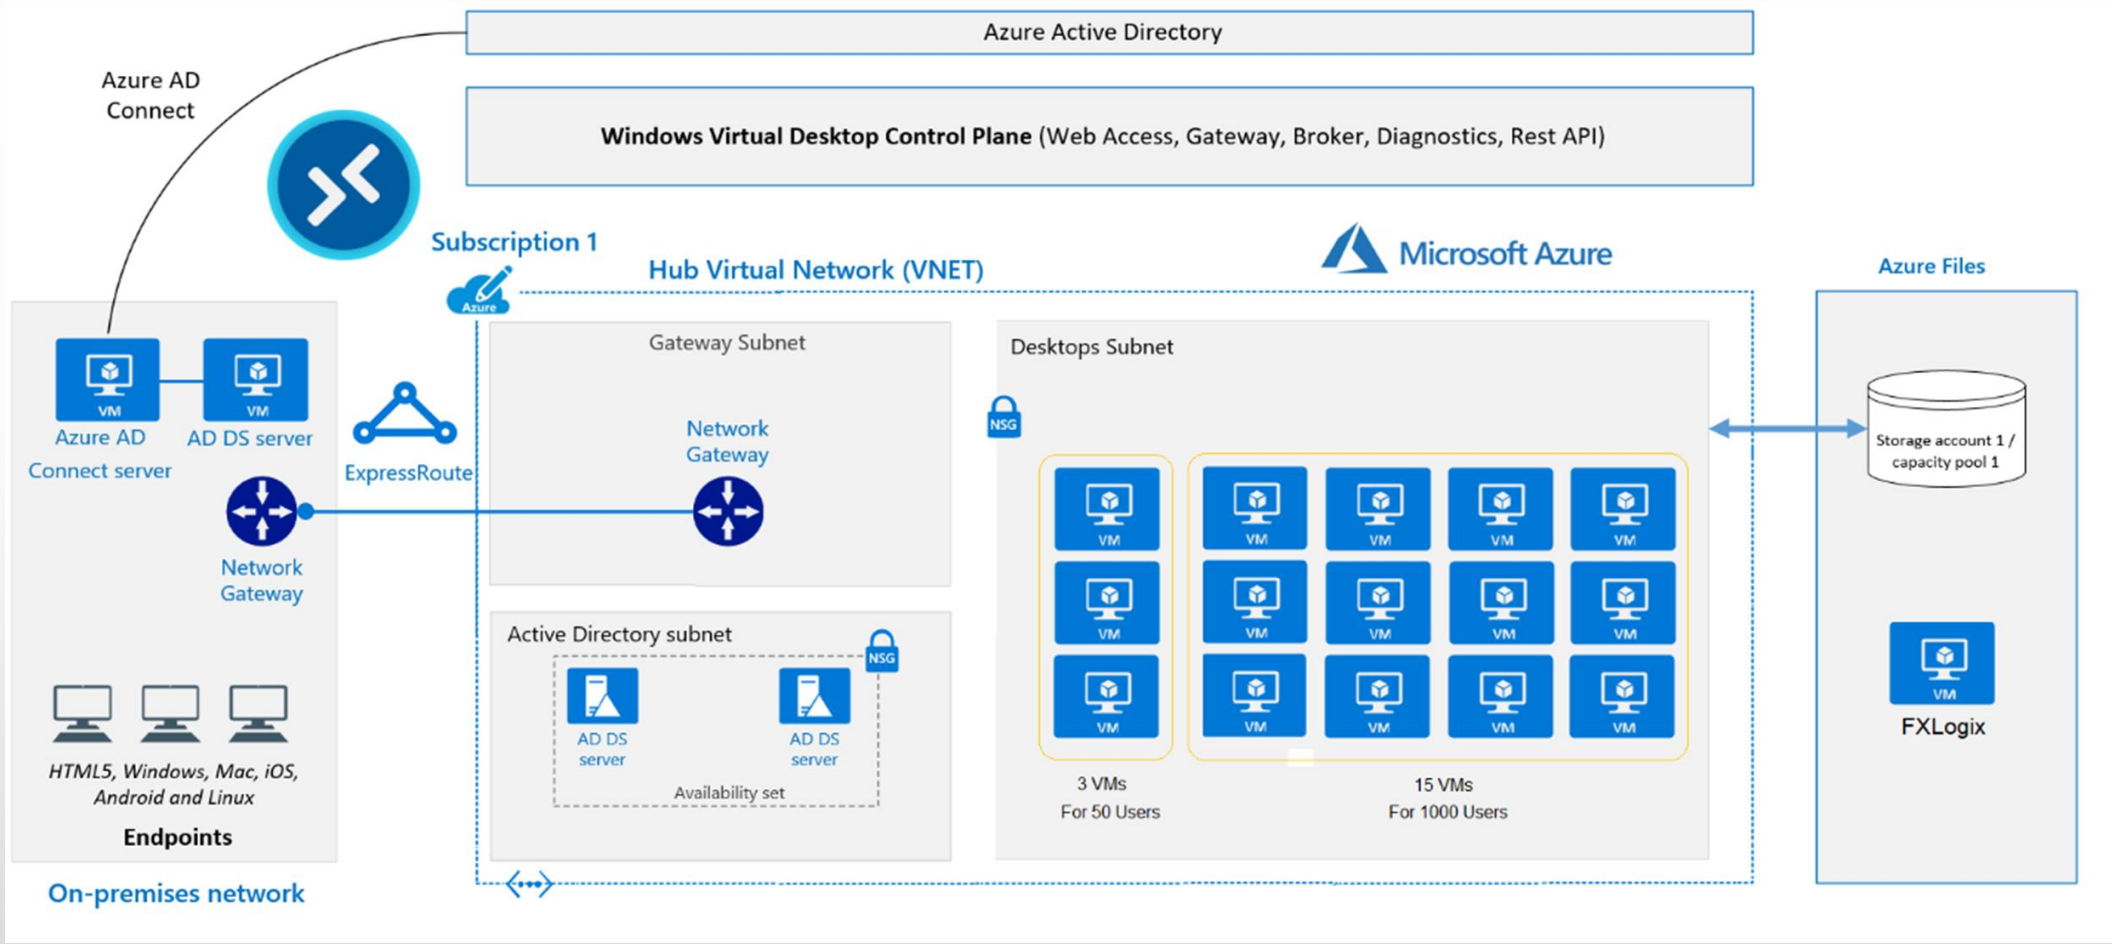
Azure Active Directory

Azure AD Connect

Windows Virtual Desktop Control Plane (Web Access, Gateway, Broker, Diagnostics, Rest API)

Subscription 1

Microsoft Azure

Hub Virtual Network (VNET)

Azure Files

Azure

Gateway Subnet

Desktops Subnet

VM

VM

Azure AD Connect server

AD DS server

ExpressRoute

Network Gateway

NSG

Storage account 1 / capacity pool 1

Network Gateway

VM VM VM VM VM
VM VM VM VM VM
VM VM VM VM VM

Active Directory subnet

NSG

AD DS server

AD DS server

Availability set

VM

FXLogix

HTML5, Windows, Mac, iOS, Android and Linux

Endpoints

3 VMs
For 50 Users

15 VMs
For 1000 Users

On-premises network